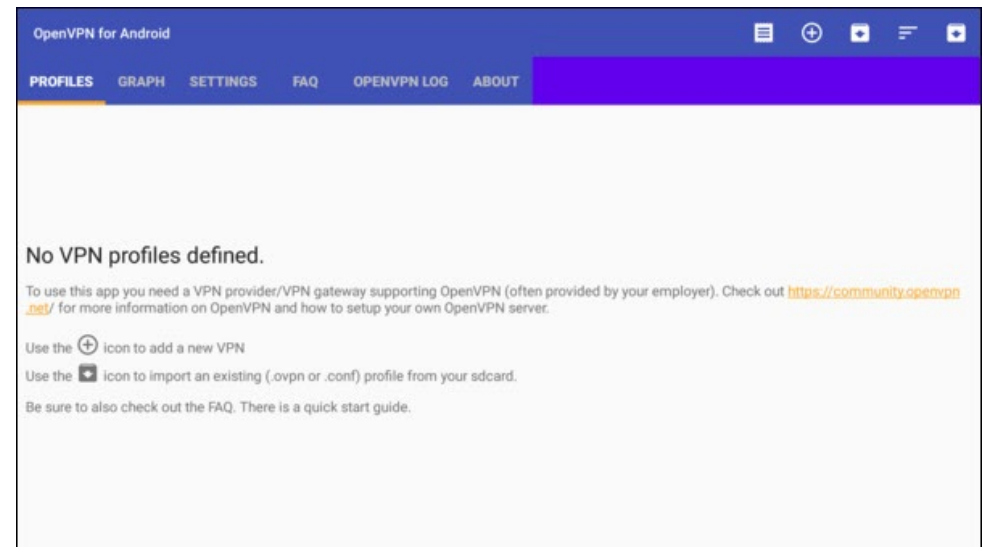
OpenVPN for Android

PROFILES GRAPH SETTINGS FAQ OPENVPN LOG ABOUT

No VPN profiles defined.

To use this app you need a VPN provider/VPN gateway supporting OpenVPN (often provided by your employer). Check out https://community.openvpn.net/ for more information on OpenVPN and how to setup your own OpenVPN server.

Use the ⊕ icon to add a new VPN

Use the icon to import an existing (.ovpn or .conf) profile from your sdcard.

Be sure to also check out the FAQ. There is a quick start guide.